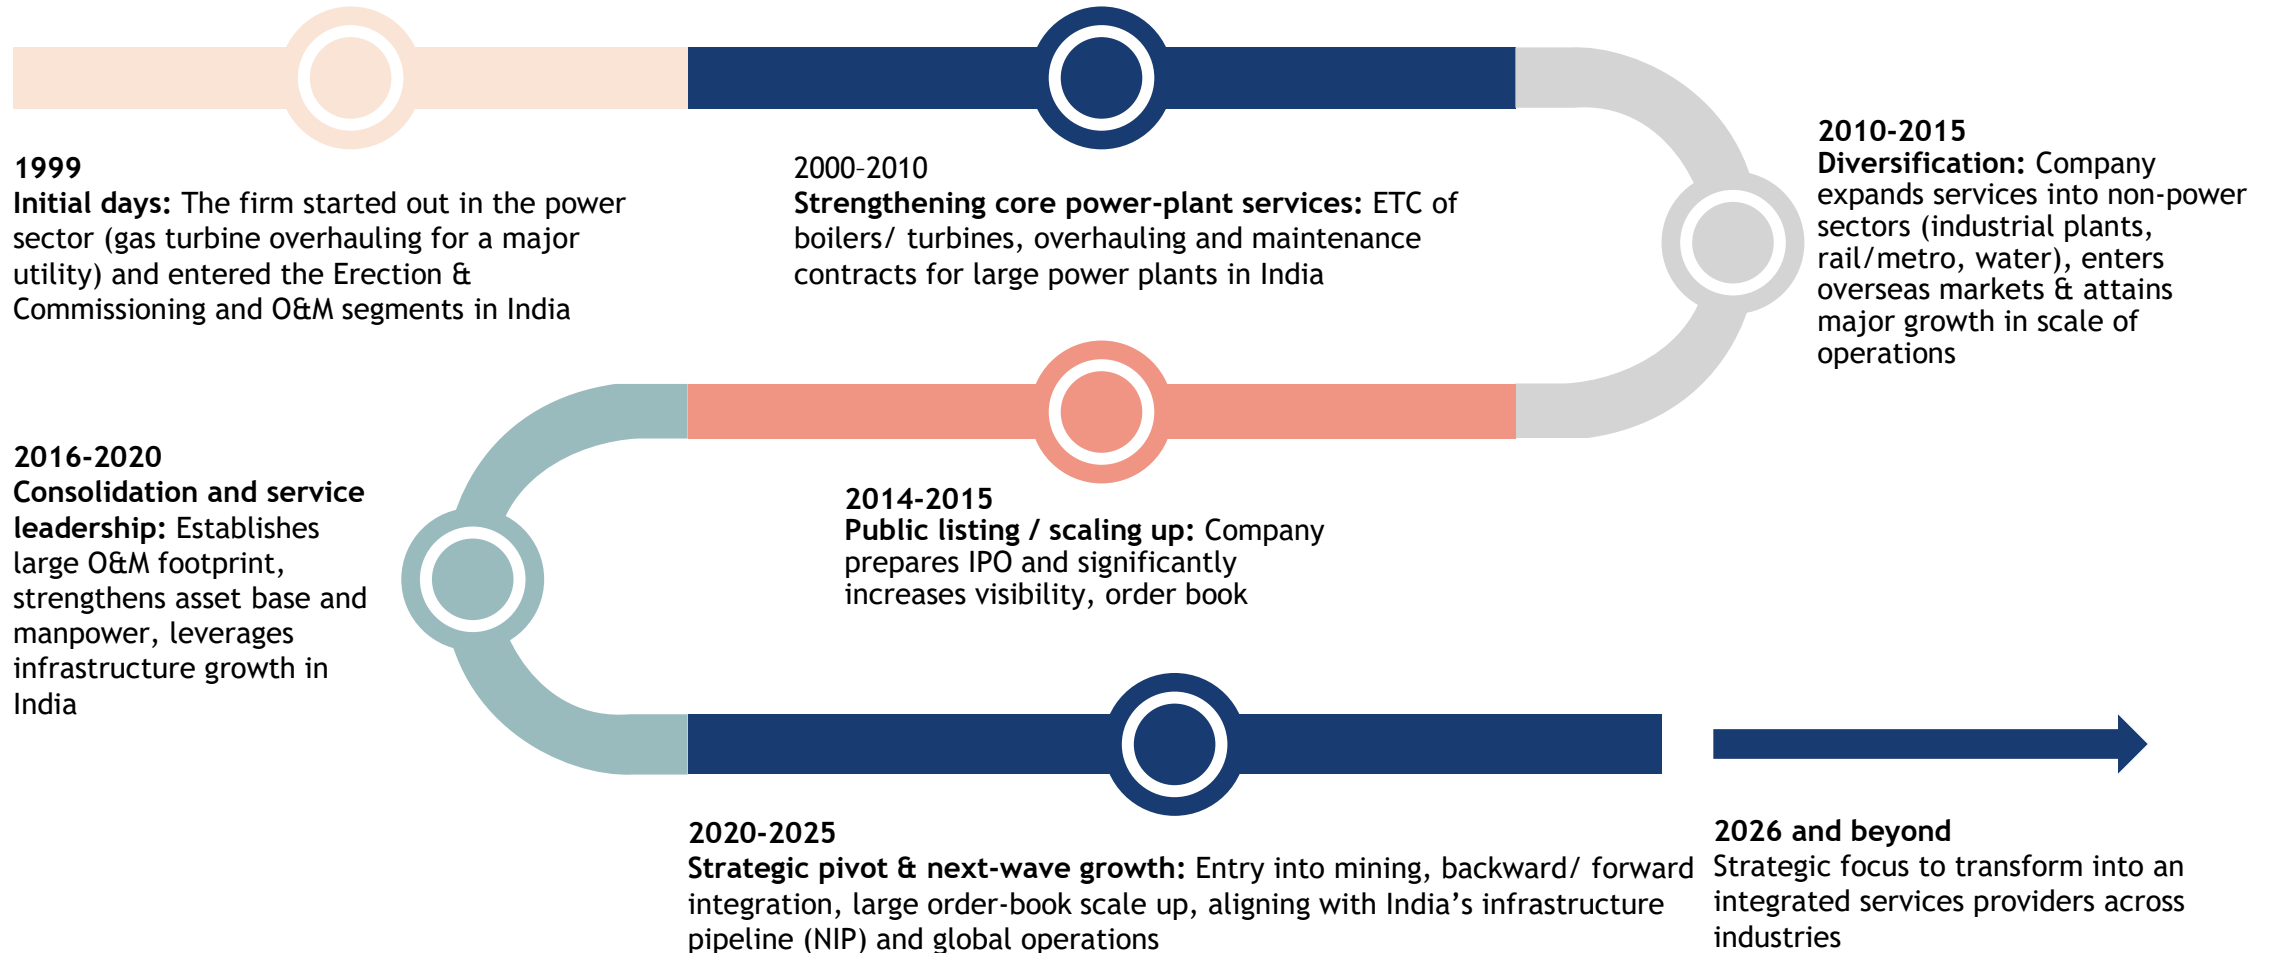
1999
Initial days: The firm started out in the power sector (gas turbine overhauling for a major utility) and entered the Erection & Commissioning and O&M segments in India

2000–2010
Strengthening core power-plant services: ETC of boilers/ turbines, overhauling and maintenance contracts for large power plants in India

2010-2015
Diversification: Company expands services into non-power sectors (industrial plants, rail/metro, water), enters overseas markets & attains major growth in scale of operations

2016-2020
Consolidation and service leadership: Establishes large O&M footprint, strengthens asset base and manpower, leverages infrastructure growth in India

2014-2015
Public listing / scaling up: Company prepares IPO and significantly increases visibility, order book

2020-2025
Strategic pivot & next-wave growth: Entry into mining, backward/ forward integration, large order-book scale up, aligning with India's infrastructure pipeline (NIP) and global operations

2026 and beyond
Strategic focus to transform into an integrated services providers across industries